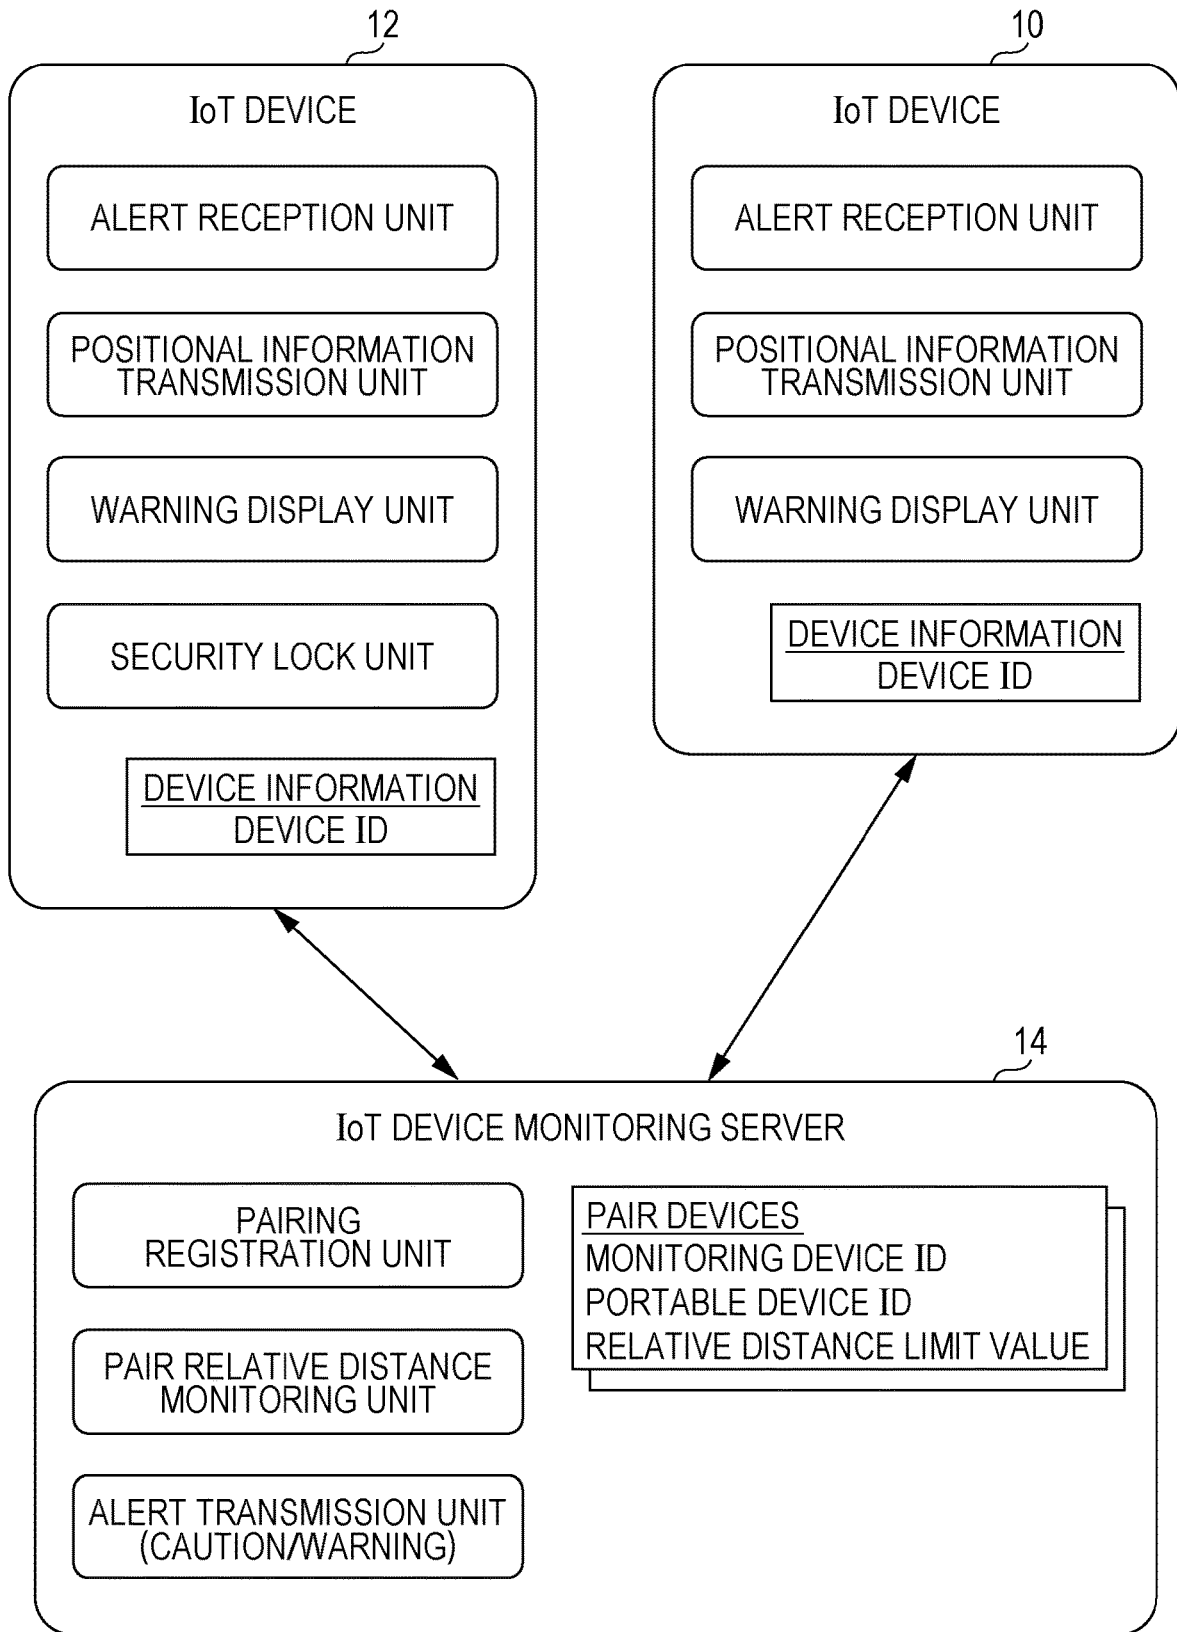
12

IoT DEVICE

ALERT RECEPTION UNIT

POSITIONAL INFORMATION TRANSMISSION UNIT

WARNING DISPLAY UNIT

SECURITY LOCK UNIT

DEVICE INFORMATION
DEVICE ID

10

IoT DEVICE

ALERT RECEPTION UNIT

POSITIONAL INFORMATION TRANSMISSION UNIT

WARNING DISPLAY UNIT

DEVICE INFORMATION
DEVICE ID

14

IoT DEVICE MONITORING SERVER

PAIRING REGISTRATION UNIT

PAIR RELATIVE DISTANCE MONITORING UNIT

ALERT TRANSMISSION UNIT (CAUTION/WARNING)

PAIR DEVICES
MONITORING DEVICE ID
PORTABLE DEVICE ID
RELATIVE DISTANCE LIMIT VALUE